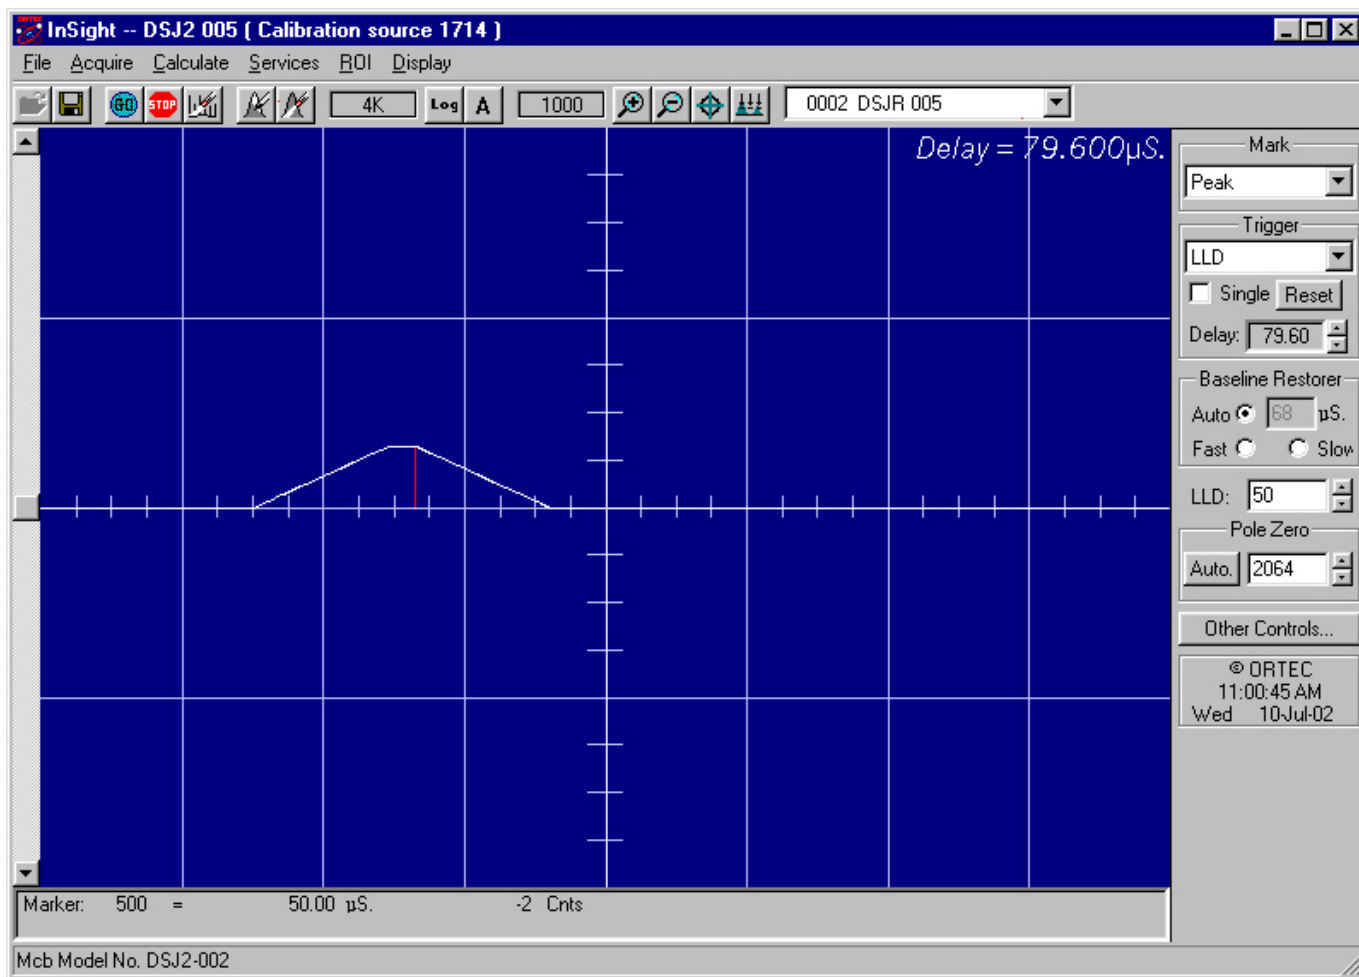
InSight -- DSJ2 005 ( Calibration source 1714 )

File Acquire Calculate Services ROI Display

GO STOP 4K Log A 1000 0002 DSJR 005

Delay = 79.600µS.

Mark
Peak

Trigger
LLD
Single Reset
Delay: 79.60

Baseline Restorer
Auto 68 µS.
Fast Slow

LLD: 50

Pole Zero
Auto. 2064

Other Controls...

© ORTEC
11:00:45 AM
Wed 10-Jul-02

Marker: 500 = 50.00 µS. -2 Cnts

Mcb Model No. DSJ2-002